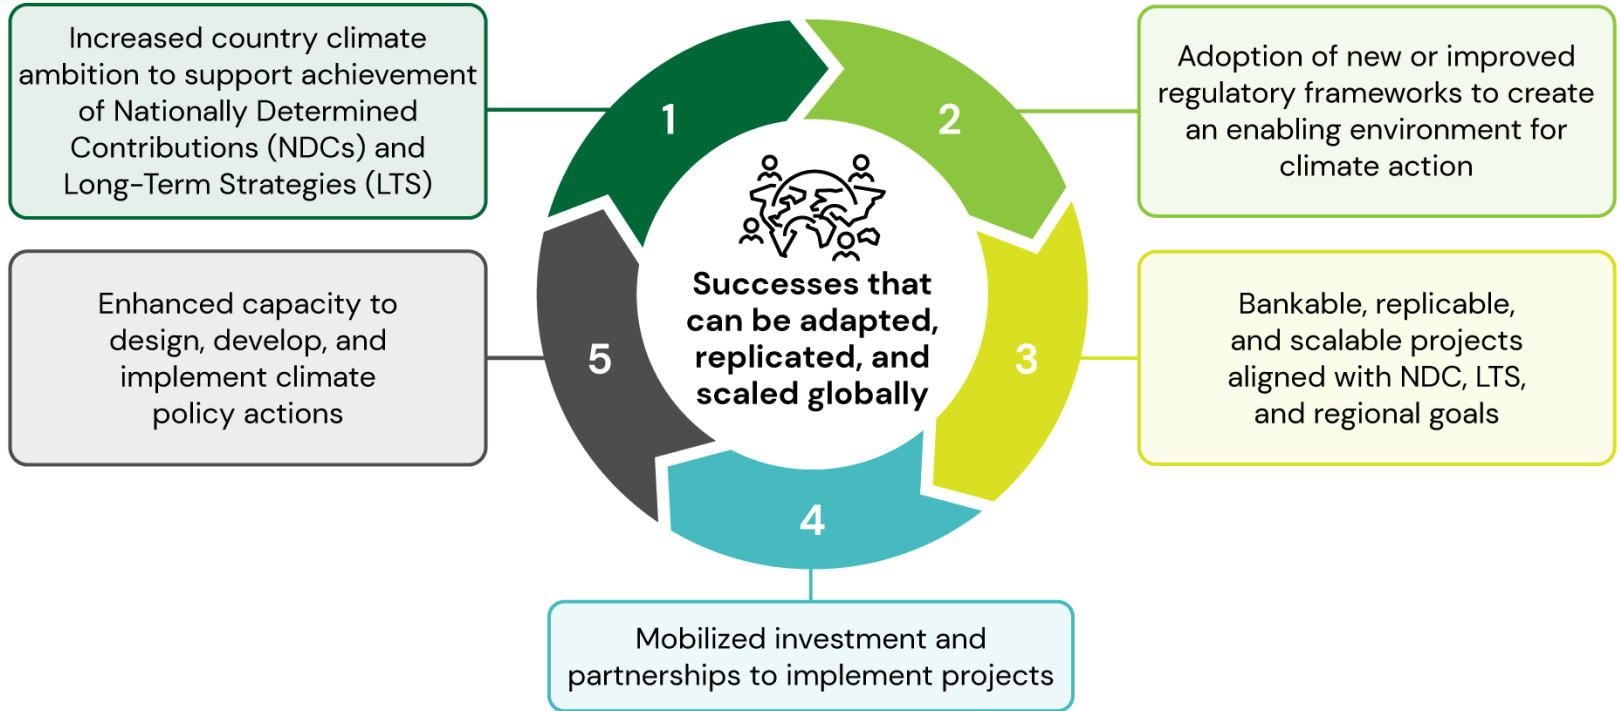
Increased country climate ambition to support achievement of Nationally Determined Contributions (NDCs) and Long-Term Strategies (LTS)

1

2

Adoption of new or improved regulatory frameworks to create an enabling environment for climate action

Enhanced capacity to design, develop, and implement climate policy actions

5

Successes that can be adapted, replicated, and scaled globally

3

Bankable, replicable, and scalable projects aligned with NDC, LTS, and regional goals

4

Mobilized investment and partnerships to implement projects